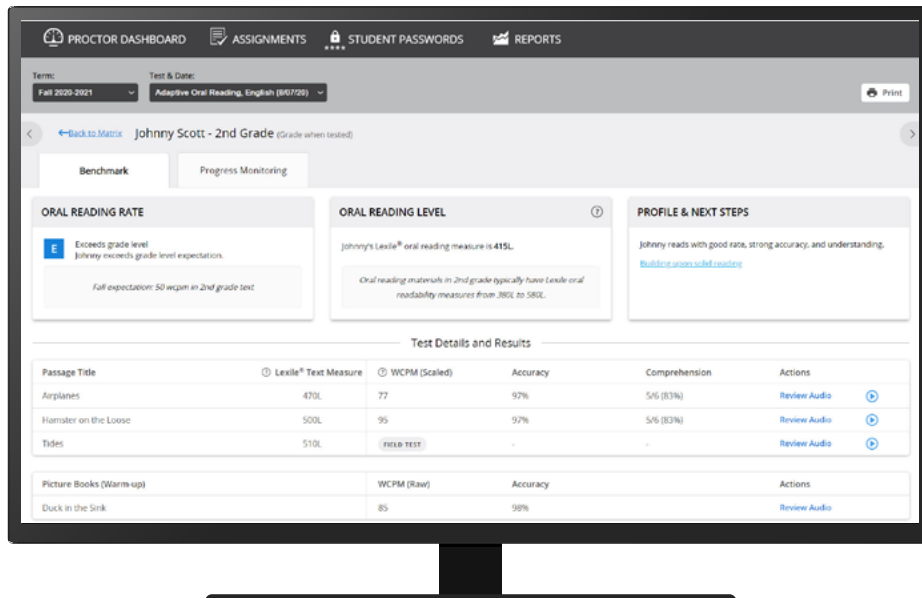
PROCTOR DASHBOARD ASSIGNMENTS STUDENT PASSWORDS REPORTS

Term:
Fall 2020-2021

Test & Date:
Adaptive Oral Reading, English (8/07/20)

Print

Back to Matrix Johnny Scott - 2nd Grade (Grade when tested)

Benchmark
Progress Monitoring

ORAL READING RATE

E
Exceeds grade level
Johnny exceeds grade level expectation.

Fall expectation: 50 wcpm in 2nd grade text

ORAL READING LEVEL

Johnny's Lexile® oral reading measure is 415L.

Oral reading materials in 2nd grade typically have Lexile oral readability measures from 380L to 580L.

PROFILE & NEXT STEPS

Johnny reads with good rate, strong accuracy, and understanding.

Building upon solid reading

Test Details and Results

| Passage Title | Lexile® Text Measure | WCPM (Scaled) | Accuracy | Comprehension | Actions |
|---|---|---|---|---|---|
| Airplanes | 470L | 77 | 97% | 5/6 (83%) | Review Audio |
| Hamster on the Loose | 500L | 95 | 97% | 5/6 (83%) | Review Audio |
| Tides | 510L | FIELD TEST | - | - | Review Audio |

| Picture Books (Warm-up) | WCPM (Raw) | Accuracy | Actions |
|---|---|---|---|
| Duck in the Sink | 85 | 98% | Review Audio |